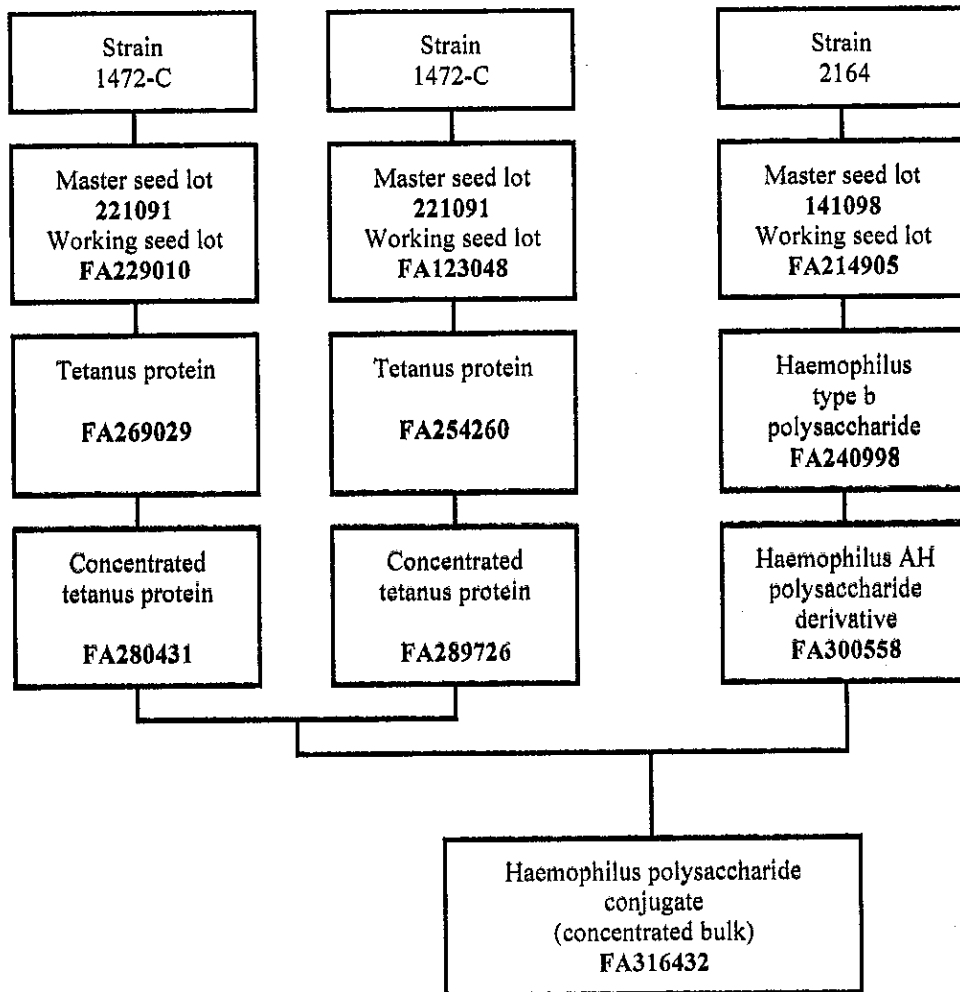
Strain
1472-C

Master seed lot
**221091**
Working seed lot
**FA229010**

Tetanus protein

**FA269029**

Concentrated tetanus protein

**FA280431**

Strain
1472-C

Master seed lot
**221091**
Working seed lot
**FA123048**

Tetanus protein

**FA254260**

Concentrated tetanus protein

**FA289726**

Strain
2164

Master seed lot
**141098**
Working seed lot
**FA214905**

Haemophilus type b polysaccharide
**FA240998**

Haemophilus AH polysaccharide derivative
**FA300558**

Haemophilus polysaccharide conjugate
(concentrated bulk)
**FA316432**